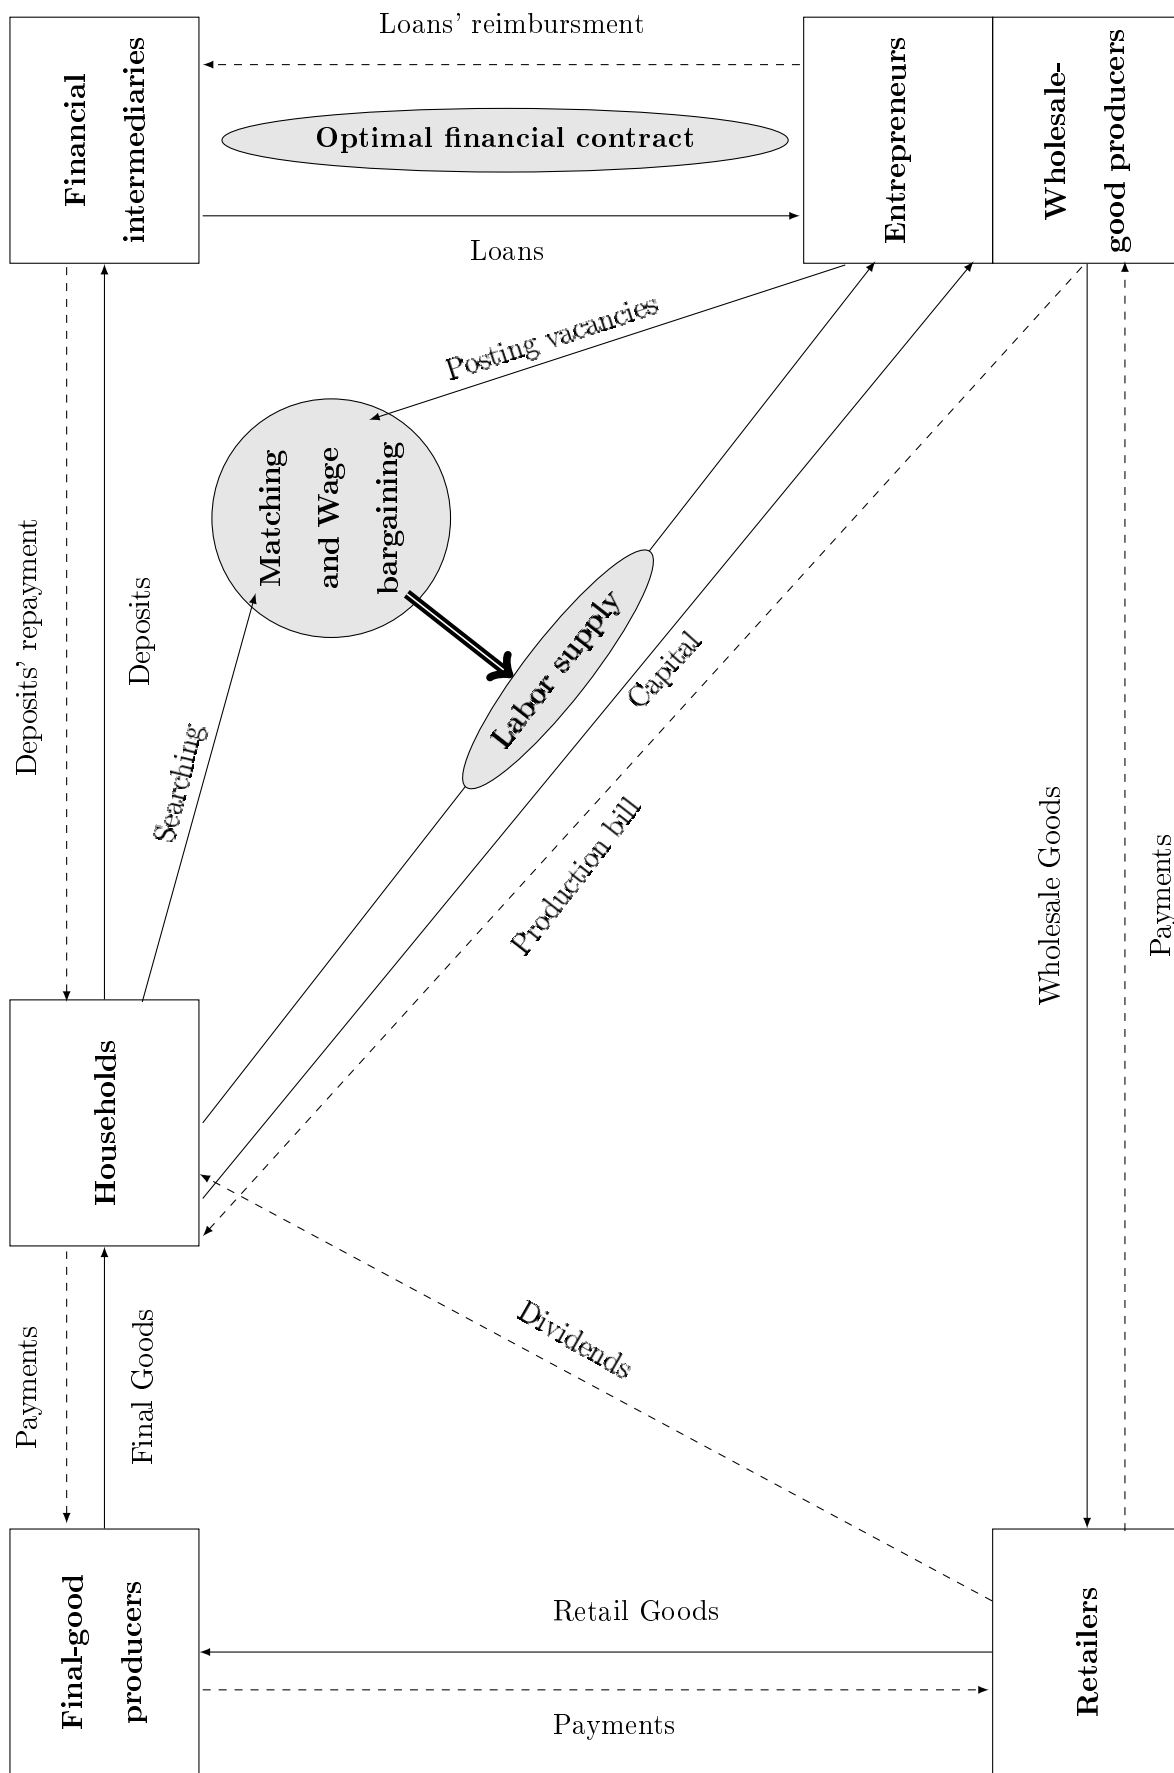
Loans' reimbursment

Financial intermediaries

Optimal financial contract

Entrepreneurs

Wholesale-good producers

Loans

Posting vacancies

Matching and Wage bargaining

Labor supply

Capital

Production bill

Deposits' repayment

Deposits

Searching

Wholesale Goods

Payments

Households

Dividends

Payments

Final Goods

Final-good producers

Retail Goods

Payments

Retailers